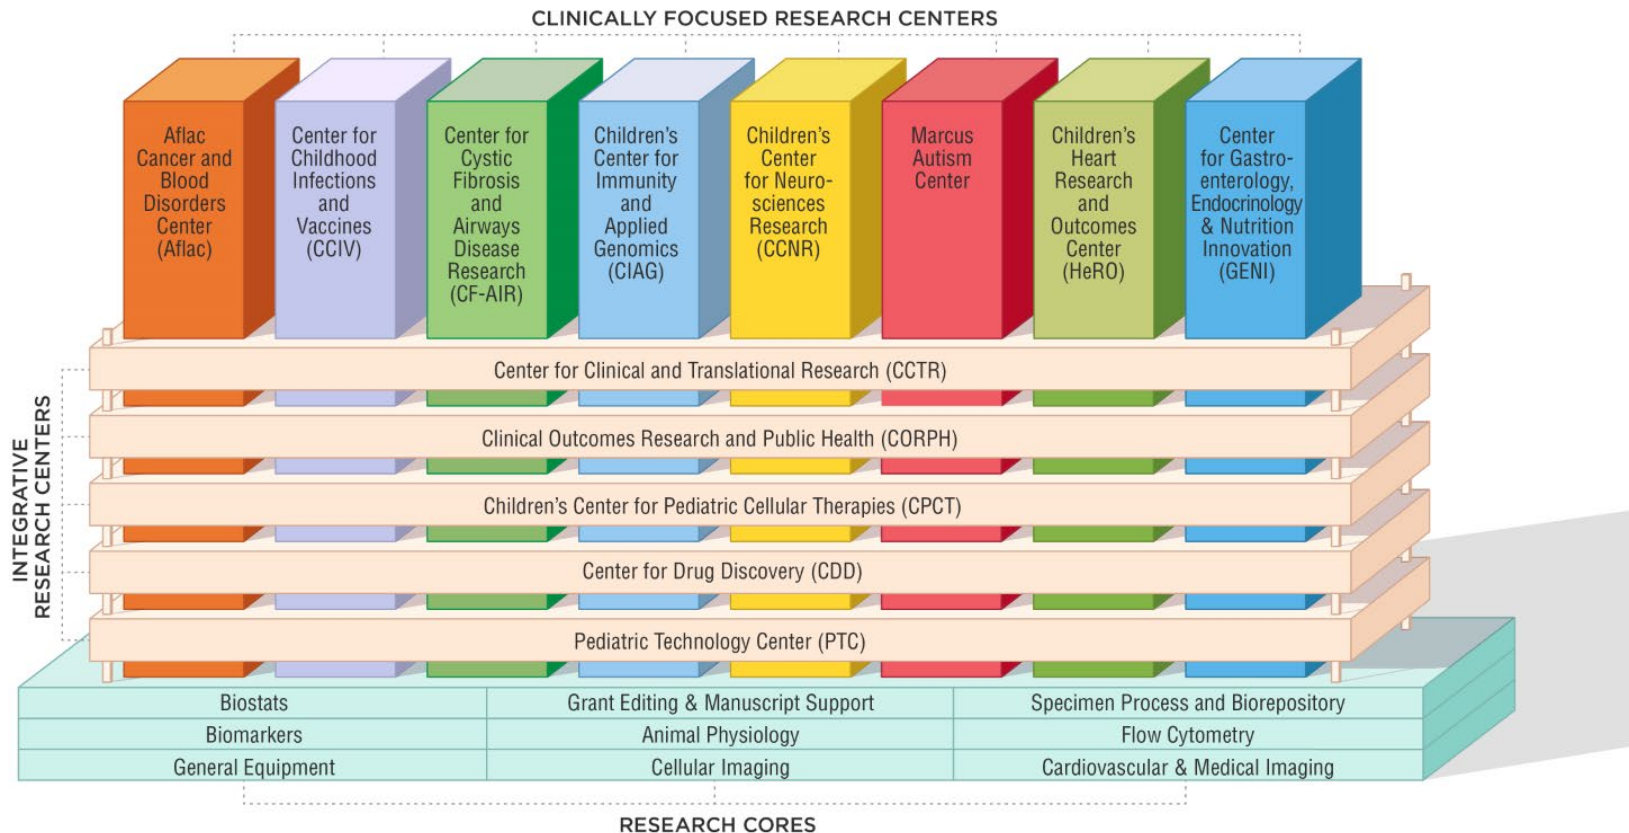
CLINICALLY FOCUSED RESEARCH CENTERS

Aflac Cancer and Blood Disorders Center (Aflac)

Center for Childhood Infections and Vaccines (CCIV)

Center for Cystic Fibrosis and Airways Disease Research (CF-AIR)

Children's Center for Immunity and Applied Genomics (CIAG)

Children's Center for Neurosciences Research (CCNR)

Marcus Autism Center

Children's Heart Research and Outcomes Center (HeRO)

Center for Gastroenterology, Endocrinology & Nutrition Innovation (GENI)

INTEGRATIVE RESEARCH CENTERS

Center for Clinical and Translational Research (CCTR)

Clinical Outcomes Research and Public Health (CORPH)

Children's Center for Pediatric Cellular Therapies (CPCT)

Center for Drug Discovery (CDD)

Pediatric Technology Center (PTC)

| Biostats | Grant Editing & Manuscript Support | Specimen Process and Biorepository |
|---|---|---|
| Biomarkers | Animal Physiology | Flow Cytometry |
| General Equipment | Cellular Imaging | Cardiovascular & Medical Imaging |

RESEARCH CORES